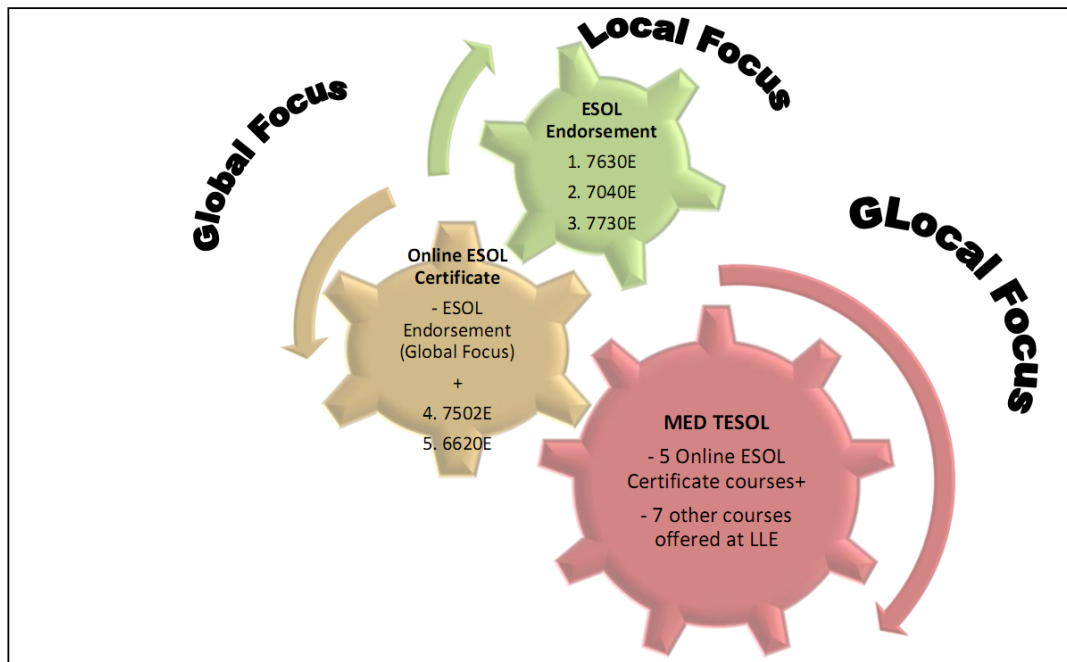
Global Focus

Local Focus

ESOL Endorsement
1. 7630E
2. 7040E
3. 7730E

GLocal Focus

Online ESOL Certificate
- ESOL Endorsement (Global Focus)
+
4. 7502E
5. 6620E

MED TESOL
- 5 Online ESOL Certificate courses+
- 7 other courses offered at LLE